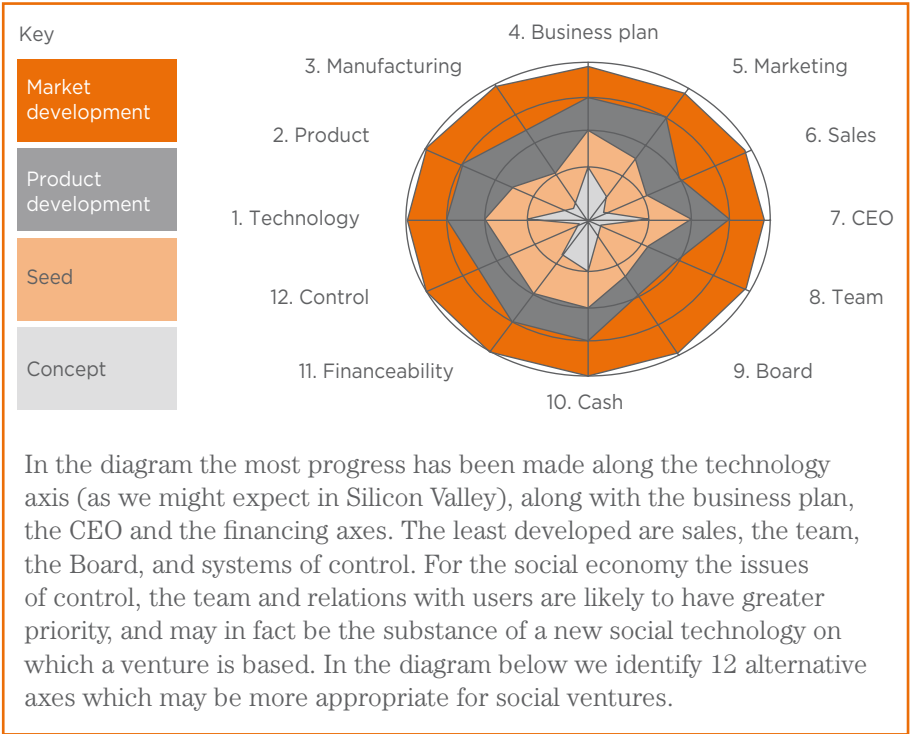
Key

Market development

Product development

Seed

Concept

4. Business plan

3. Manufacturing

5. Marketing

2. Product

6. Sales

1. Technology

7. CEO

12. Control

8. Team

11. Financeability

9. Board

10. Cash

In the diagram the most progress has been made along the technology axis (as we might expect in Silicon Valley), along with the business plan, the CEO and the financing axes. The least developed are sales, the team, the Board, and systems of control. For the social economy the issues of control, the team and relations with users are likely to have greater priority, and may in fact be the substance of a new social technology on which a venture is based. In the diagram below we identify 12 alternative axes which may be more appropriate for social ventures.